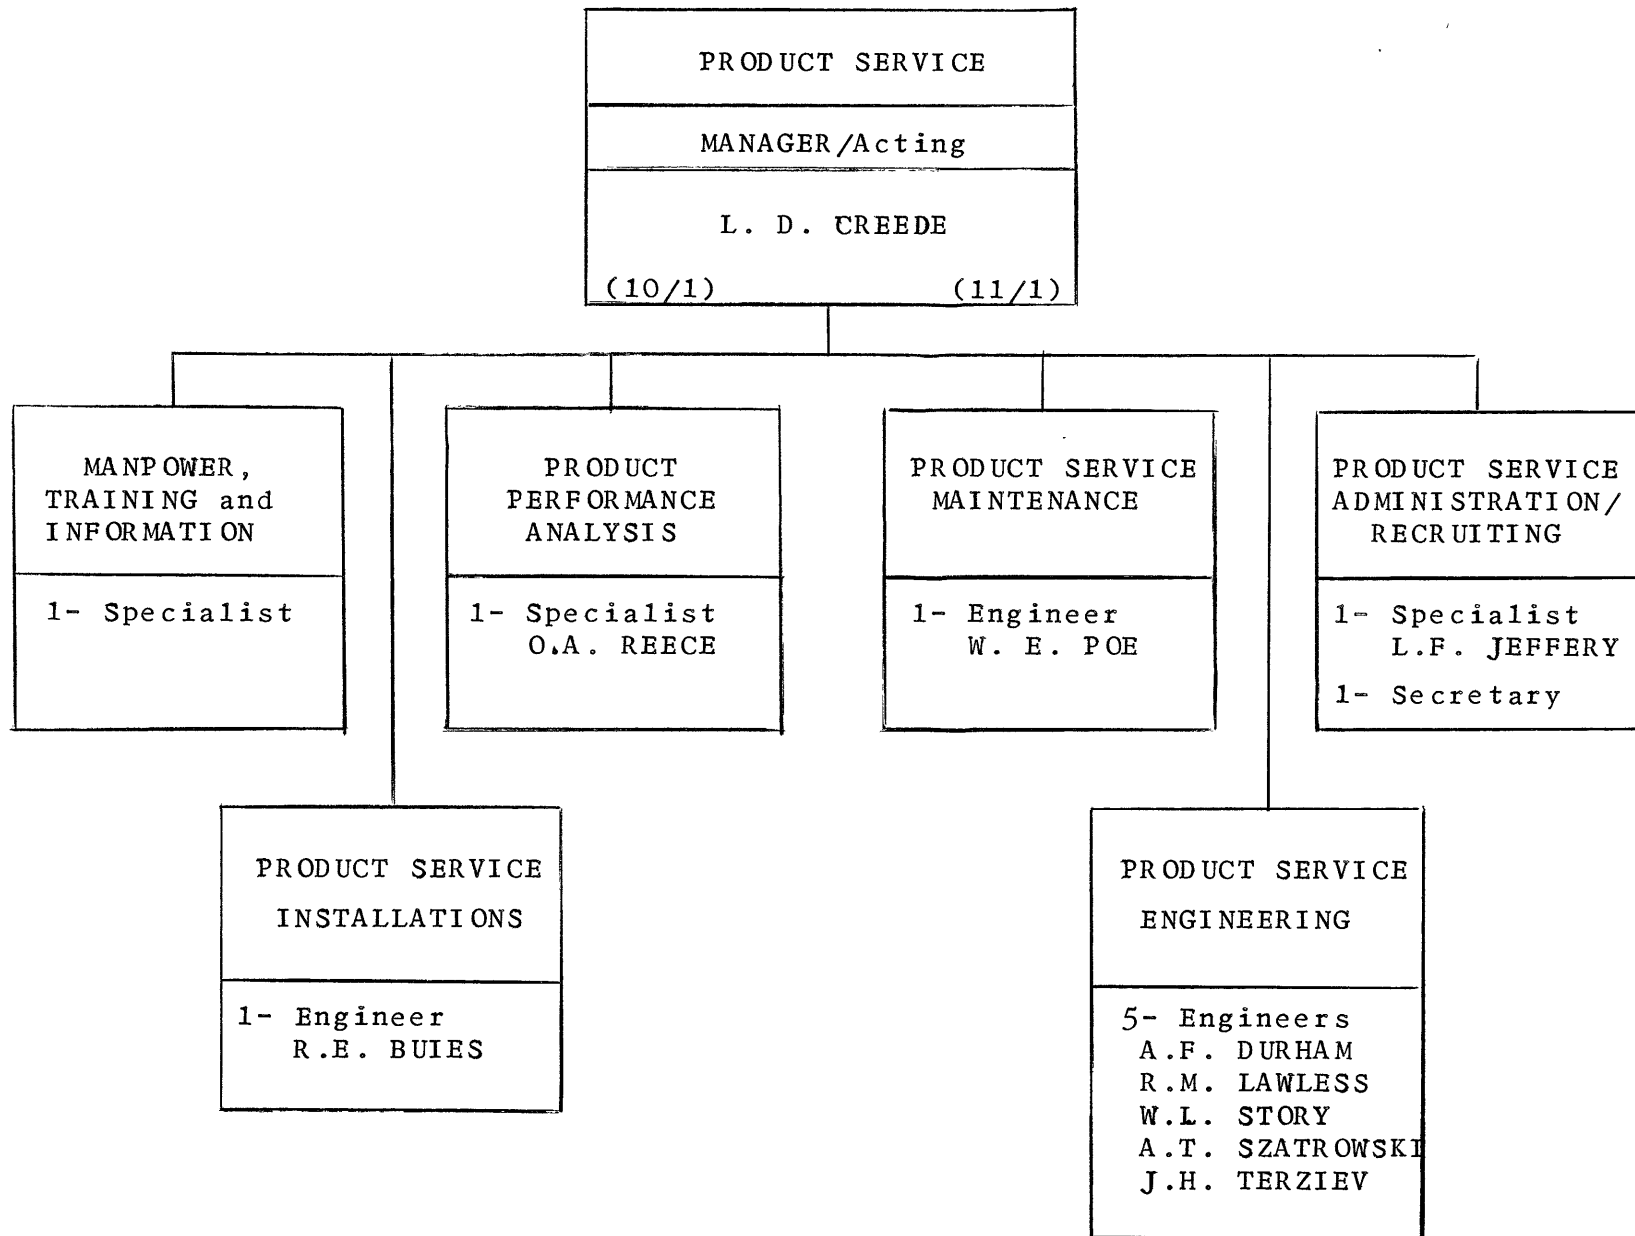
PRODUCT SERVICE

MANAGER/Acting

L. D. CREEDE

(10/1) (11/1)

MANPOWER, TRAINING and INFORMATION

1- Specialist

PRODUCT PERFORMANCE ANALYSIS

1- Specialist
O.A. REECE

PRODUCT SERVICE MAINTENANCE

1- Engineer
W. E. POE

PRODUCT SERVICE ADMINISTRATION/ RECRUITING

1- Specialist
L.F. JEFFERY

1- Secretary

PRODUCT SERVICE

INSTALLATIONS

1- Engineer
R.E. BUIES

PRODUCT SERVICE

ENGINEERING

5- Engineers
A.F. DURHAM
R.M. LAWLESS
W.L. STORY
A.T. SZATROWSKI
J.H. TERZIEV